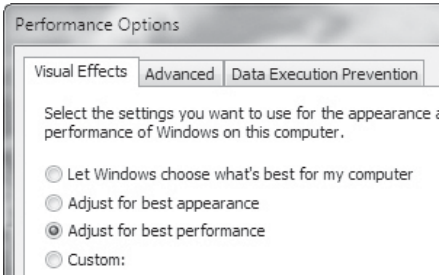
Performance Options

Visual Effects | Advanced | Data Execution Prevention

Select the settings you want to use for the appearance a performance of Windows on this computer.

Let Windows choose what's best for my computer

Adjust for best appearance

Adjust for best performance

Custom: